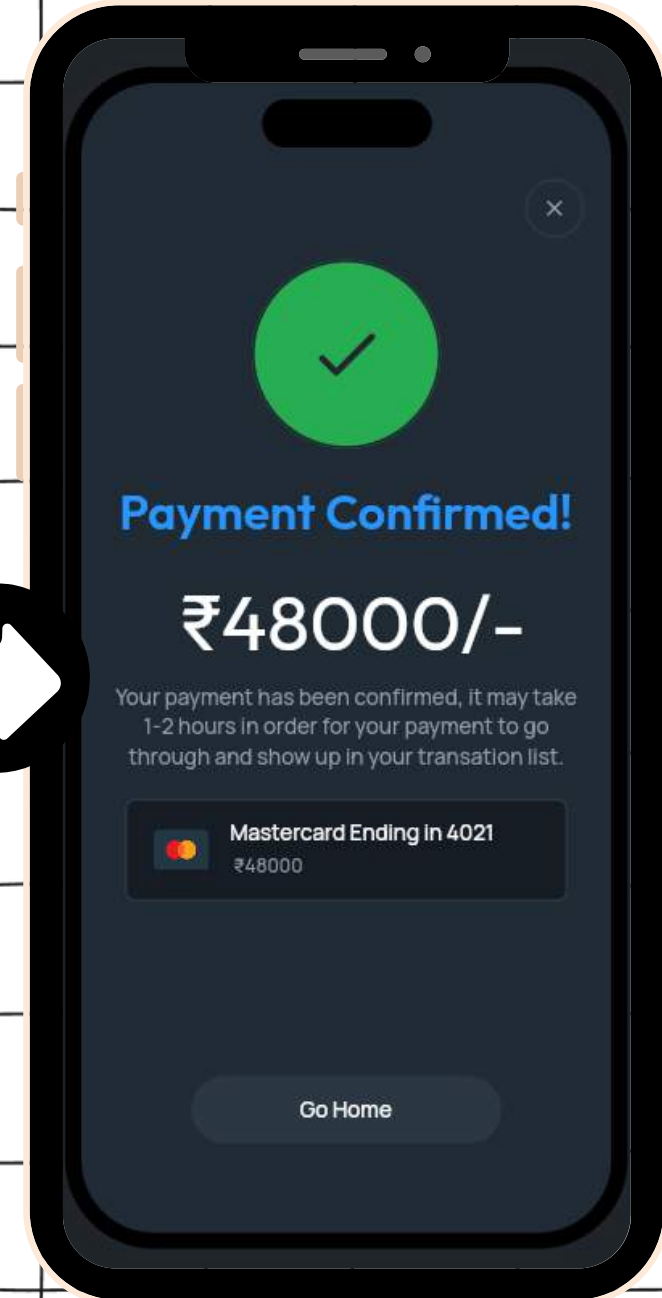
×

Payment Confirmed!

₹48000/-

Your payment has been confirmed, it may take 1-2 hours in order for your payment to go through and show up in your transation list.

Mastercard Ending in 4021
₹48000

Go Home